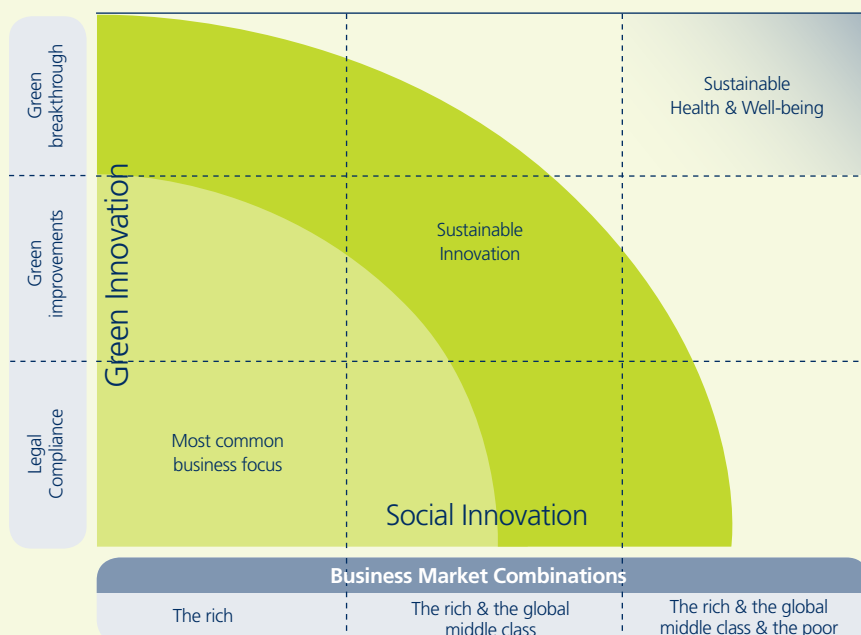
Green breakthrough

Green improvements

Legal Compliance

Green Innovation

Sustainable Health & Well-being

Sustainable Innovation

Most common business focus

Social Innovation

Business Market Combinations

The rich

The rich & the global middle class

The rich & the global middle class & the poor